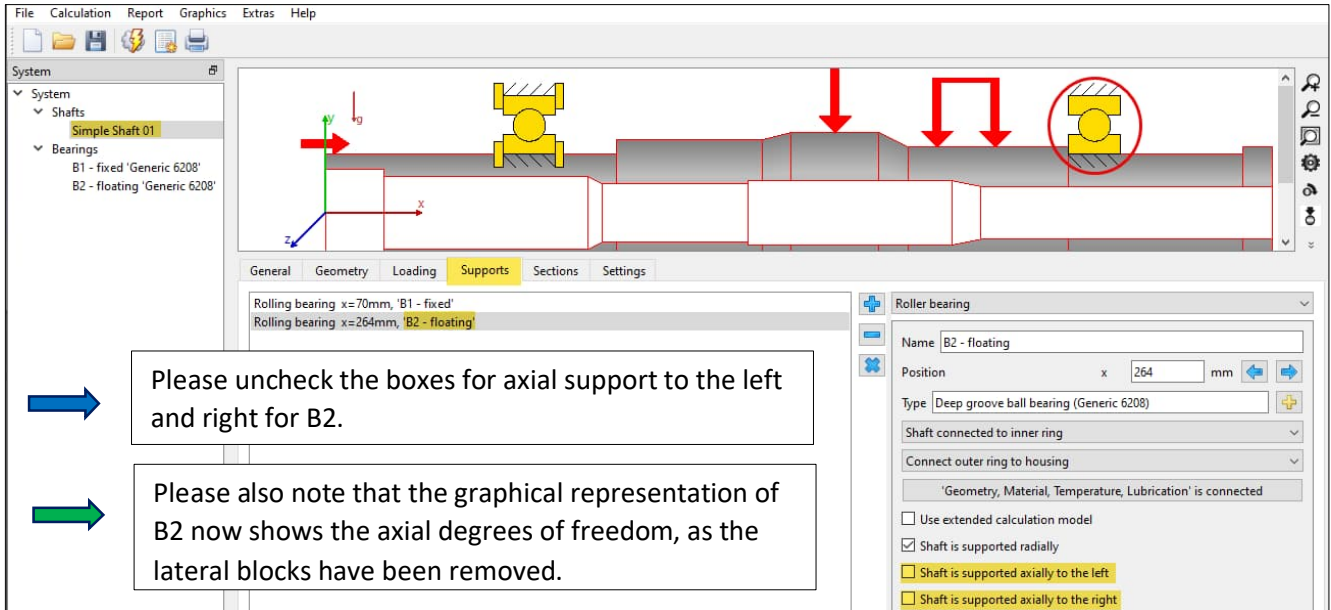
File Calculation Report Graphics Extras Help

System

System
Shafts
Simple Shaft 01
Bearings
B1 - fixed 'Generic 6208'
B2 - floating 'Generic 6208'

y
g
x
z

General Geometry Loading Supports Sections Settings

Rolling bearing x=70mm, 'B1 - fixed'
Rolling bearing x=264mm, 'B2 - floating'

Roller bearing

Name B2 - floating
Position x 264 mm
Type Deep groove ball bearing (Generic 6208)
Shaft connected to inner ring
Connect outer ring to housing
'Geometry, Material, Temperature, Lubrication' is connected
Use extended calculation model
Shaft is supported radially
Shaft is supported axially to the left
Shaft is supported axially to the right

Please uncheck the boxes for axial support to the left and right for B2.

Please also note that the graphical representation of B2 now shows the axial degrees of freedom, as the lateral blocks have been removed.